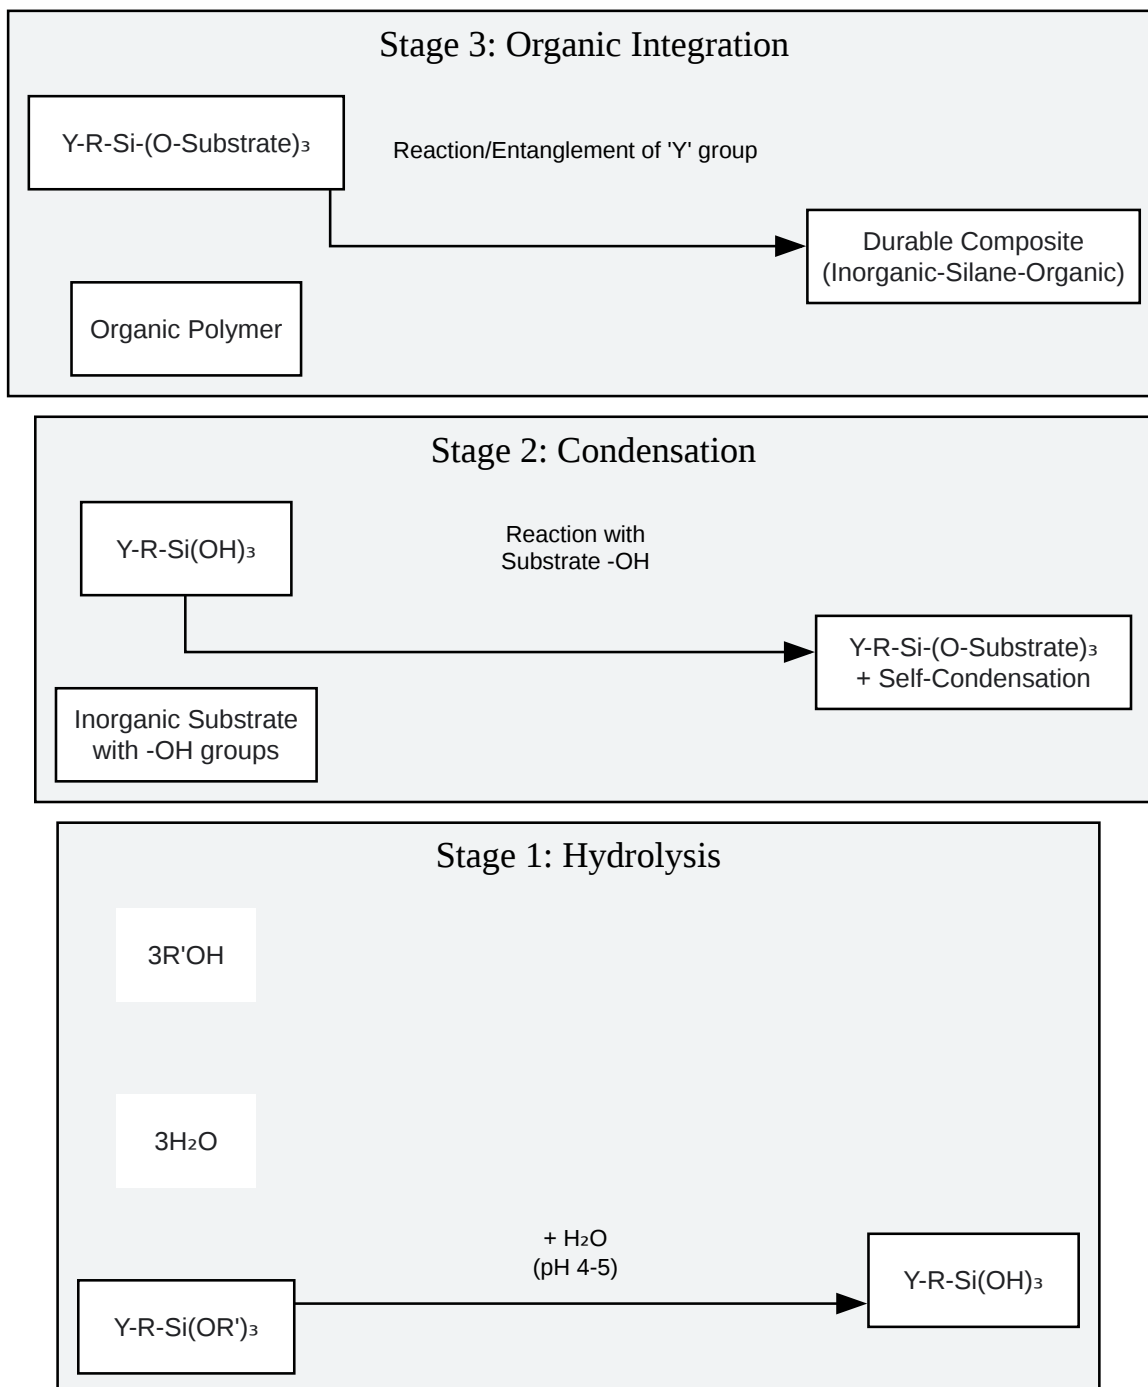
Stage 3: Organic Integration

Y-R-Si-(O-Substrate)$_3$

Reaction/Entanglement of 'Y' group

Durable Composite (Inorganic-Silane-Organic)

Organic Polymer

Stage 2: Condensation

Y-R-Si(OH)$_3$

Reaction with Substrate -OH

Y-R-Si-(O-Substrate)$_3$ + Self-Condensation

Inorganic Substrate with -OH groups

Stage 1: Hydrolysis

3R'OH

3H$_2$O

+ H$_2$O (pH 4-5)

Y-R-Si(OH)$_3$

Y-R-Si(OR')$_3$